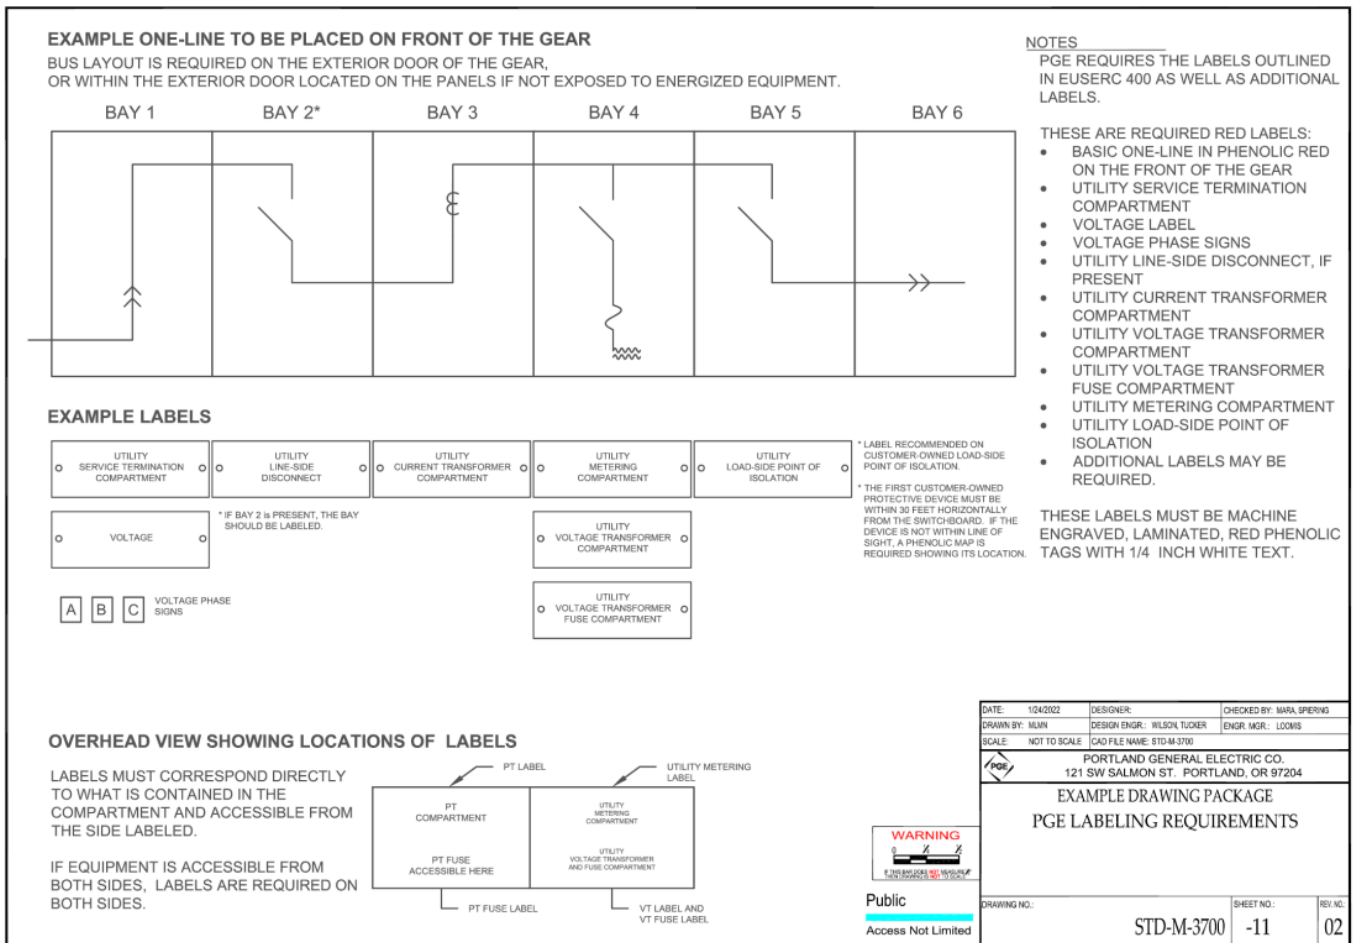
EXAMPLE ONE-LINE TO BE PLACED ON FRONT OF THE GEAR
BUS LAYOUT IS REQUIRED ON THE EXTERIOR DOOR OF THE GEAR, OR WITHIN THE EXTERIOR DOOR LOCATED ON THE PANELS IF NOT EXPOSED TO ENERGIZED EQUIPMENT.

BAY 1 BAY 2* BAY 3 BAY 4 BAY 5 BAY 6

EXAMPLE LABELS

UTILITY SERVICE TERMINATION COMPARTMENT

UTILITY LINE-SIDE DISCONNECT

UTILITY CURRENT TRANSFORMER COMPARTMENT

UTILITY METERING COMPARTMENT

UTILITY LOAD-SIDE POINT OF ISOLATION

* LABEL RECOMMENDED ON CUSTOMER-OWNED LOAD-SIDE POINT OF ISOLATION.

* THE FIRST CUSTOMER-OWNED PROTECTIVE DEVICE MUST BE WITHIN 30 FEET HORIZONTALLY FROM THE SWITCHBOARD. IF THE DEVICE IS NOT WITHIN LINE OF SIGHT, A PHENOLIC MAP IS REQUIRED SHOWING ITS LOCATION.

VOLTAGE

* IF BAY 2 is PRESENT, THE BAY SHOULD BE LABELED.

UTILITY VOLTAGE TRANSFORMER COMPARTMENT

A B C VOLTAGE PHASE SIGNS

UTILITY VOLTAGE TRANSFORMER FUSE COMPARTMENT

NOTES
PGE REQUIRES THE LABELS OUTLINED IN EUSERC 400 AS WELL AS ADDITIONAL LABELS.

THESE ARE REQUIRED RED LABELS:
• BASIC ONE-LINE IN PHENOLIC RED ON THE FRONT OF THE GEAR
• UTILITY SERVICE TERMINATION COMPARTMENT
• VOLTAGE LABEL
• VOLTAGE PHASE SIGNS
• UTILITY LINE-SIDE DISCONNECT, IF PRESENT
• UTILITY CURRENT TRANSFORMER COMPARTMENT
• UTILITY VOLTAGE TRANSFORMER COMPARTMENT
• UTILITY VOLTAGE TRANSFORMER FUSE COMPARTMENT
• UTILITY METERING COMPARTMENT
• UTILITY LOAD-SIDE POINT OF ISOLATION
• ADDITIONAL LABELS MAY BE REQUIRED.

THESE LABELS MUST BE MACHINE ENGRAVED, LAMINATED, RED PHENOLIC TAGS WITH 1/4 INCH WHITE TEXT.

OVERHEAD VIEW SHOWING LOCATIONS OF LABELS

LABELS MUST CORRESPOND DIRECTLY TO WHAT IS CONTAINED IN THE COMPARTMENT AND ACCESSIBLE FROM THE SIDE LABELED.

IF EQUIPMENT IS ACCESSIBLE FROM BOTH SIDES, LABELS ARE REQUIRED ON BOTH SIDES.

PT LABEL
UTILITY METERING LABEL
PT COMPARTMENT
PT FUSE ACCESSIBLE HERE
UTILITY METERING COMPARTMENT
UTILITY VOLTAGE TRANSFORMER AND FUSE COMPARTMENT
PT FUSE LABEL
VT LABEL AND VT FUSE LABEL

WARNING
IF THIS BAR DOES NOT MEASURE 1" THEN DRAWING IS NOT TO SCALE

Public
Access Not Limited

| DATE: 1/24/2022 | DESIGNER: | CHECKED BY: MARA, SPIERING |
|---|---|---|
| DRAWN BY: MLMN | DESIGN ENGR.: WILSON, TUCKER | ENGR. MGR.: LOOMIS |
| SCALE: NOT TO SCALE | CAD FILE NAME: STD-M-3700 | |

PGE
PORTLAND GENERAL ELECTRIC CO.
121 SW SALMON ST. PORTLAND, OR 97204

EXAMPLE DRAWING PACKAGE
PGE LABELING REQUIREMENTS

| DRAWING NO.: | SHEET NO.: | REV. NO.: |
|---|---|---|
| STD-M-3700 | -11 | 02 |